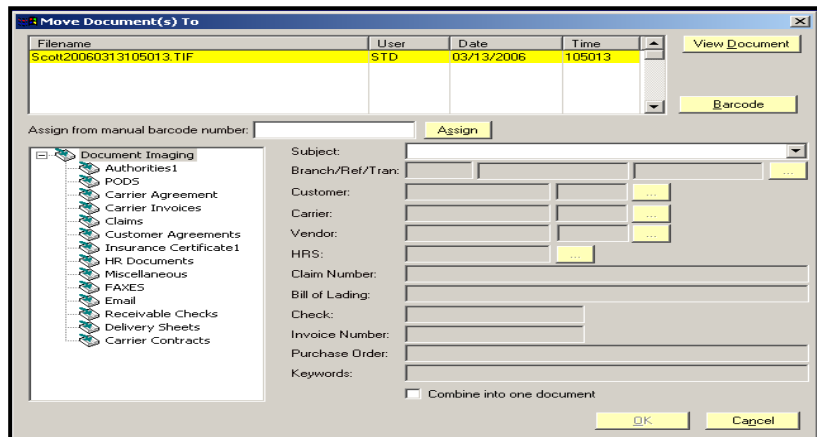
Move Document(s) To

| Filename | User | Date | Time |
|---|---|---|---|
| Scott20060313105013.TIF | STD | 03/13/2006 | 105013 |

View Document

Barcode

Assign from manual barcode number: Assign

Document Imaging
Authorities1
PODS
Carrier Agreement
Carrier Invoices
Claims
Customer Agreements
Insurance Certificate1
HR Documents
Miscellaneous
FAXES
Email
Receivable Checks
Delivery Sheets
Carrier Contracts

Subject:
Branch/Ref/Tran:
Customer:
Carrier:
Vendor:
HRS:
Claim Number:
Bill of Lading:
Check:
Invoice Number:
Purchase Order:
Keywords:

Combine into one document

OK Cancel